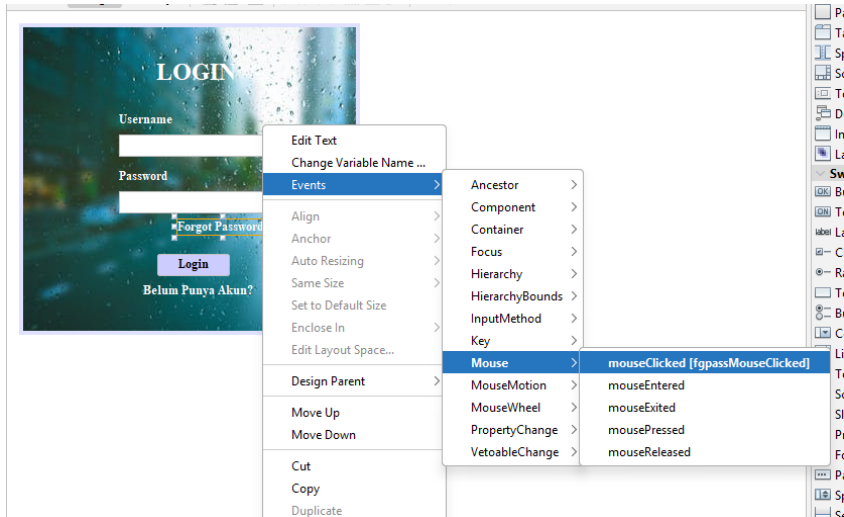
LOGIN

Username

Password

Forgot Password

Login

Belum Punya Akun?

Edit Text
Change Variable Name ...
Events
Align
Anchor
Auto Resizing
Same Size
Set to Default Size
Enclose In
Edit Layout Space...
Design Parent
Move Up
Move Down
Cut
Copy
Duplicate

Ancestor
Component
Container
Focus
Hierarchy
HierarchyBounds
InputMethod
Key
Mouse
MouseMotion
MouseWheel
PropertyChange
VetoableChange

mouseClicked [fgpassMouseClicked]
mouseEntered
mouseExited
mousePressed
mouseReleased

Pa
Ta
Sp
Sc
To
D
In
La
Sw
OK Bu
ON To
label La
C
Ra
To
Bu
C
Li
Te
Sc
Sl
Pr
Fo
Pa
Sp
Se